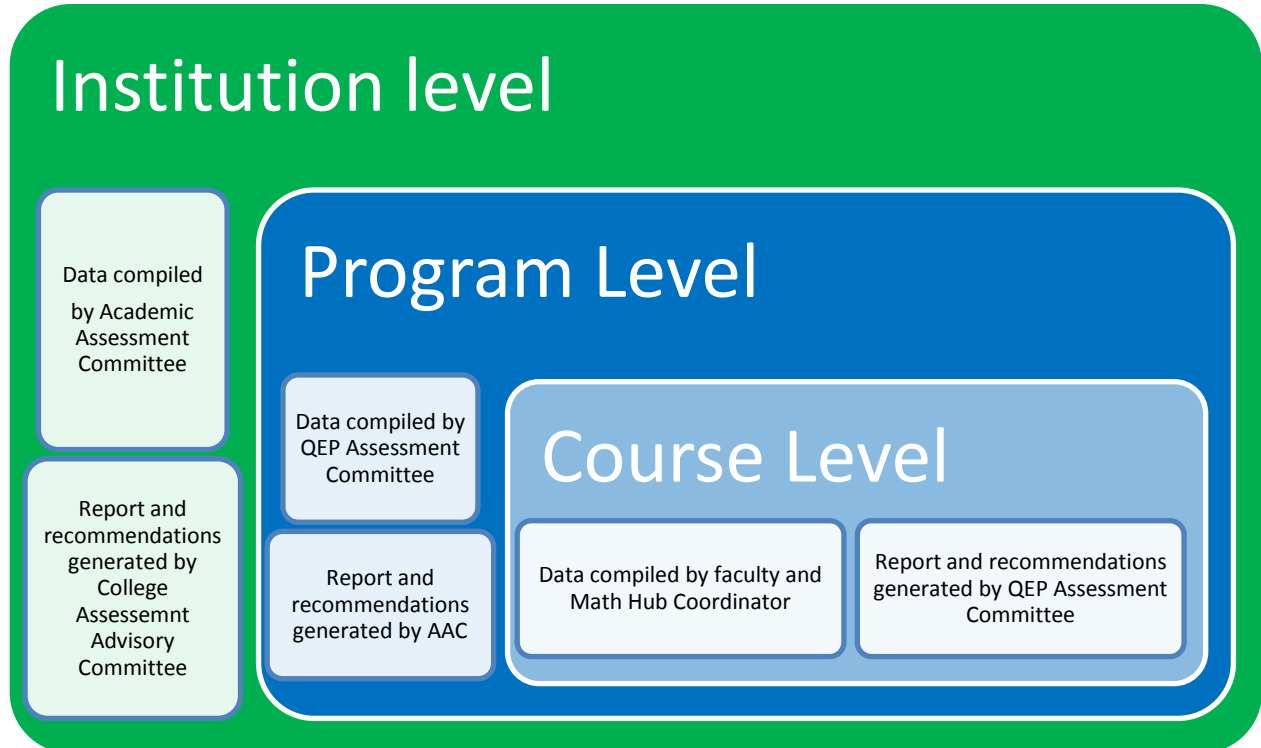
Institution level

Data compiled by Academic Assessment Committee

Report and recommendations generated by College Assessemnt Advisory Committee

Program Level

Data compiled by QEP Assessment Committee

Report and recommendations generated by AAC

Course Level

Data compiled by faculty and Math Hub Coordinator

Report and recommendations generated by QEP Assessment Committee